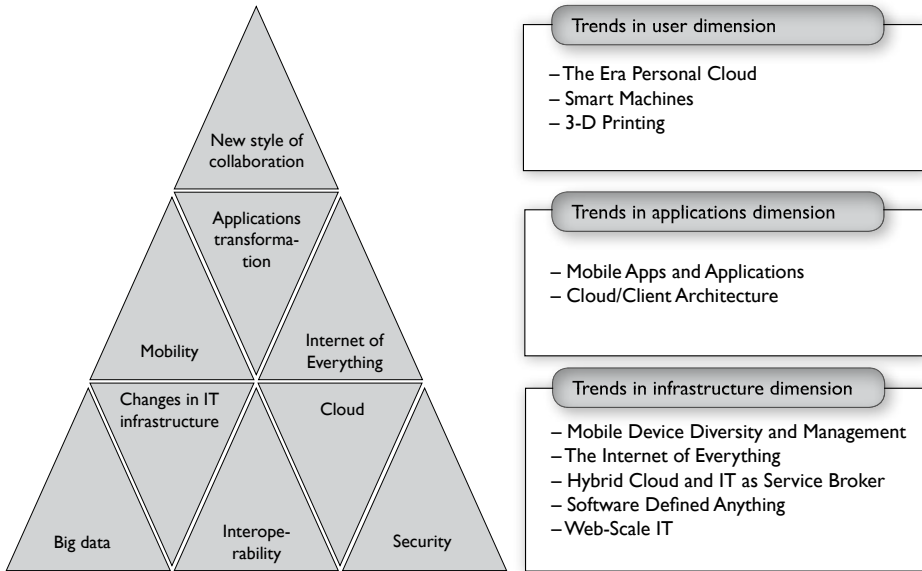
New style of collaboration

Applications transformation

Mobility

Internet of Everything

Changes in IT infrastructure

Cloud

Big data

Interoperability

Security

Trends in user dimension

– The Era Personal Cloud
– Smart Machines
– 3-D Printing

Trends in applications dimension

– Mobile Apps and Applications
– Cloud/Client Architecture

Trends in infrastructure dimension

– Mobile Device Diversity and Management
– The Internet of Everything
– Hybrid Cloud and IT as Service Broker
– Software Defined Anything
– Web-Scale IT